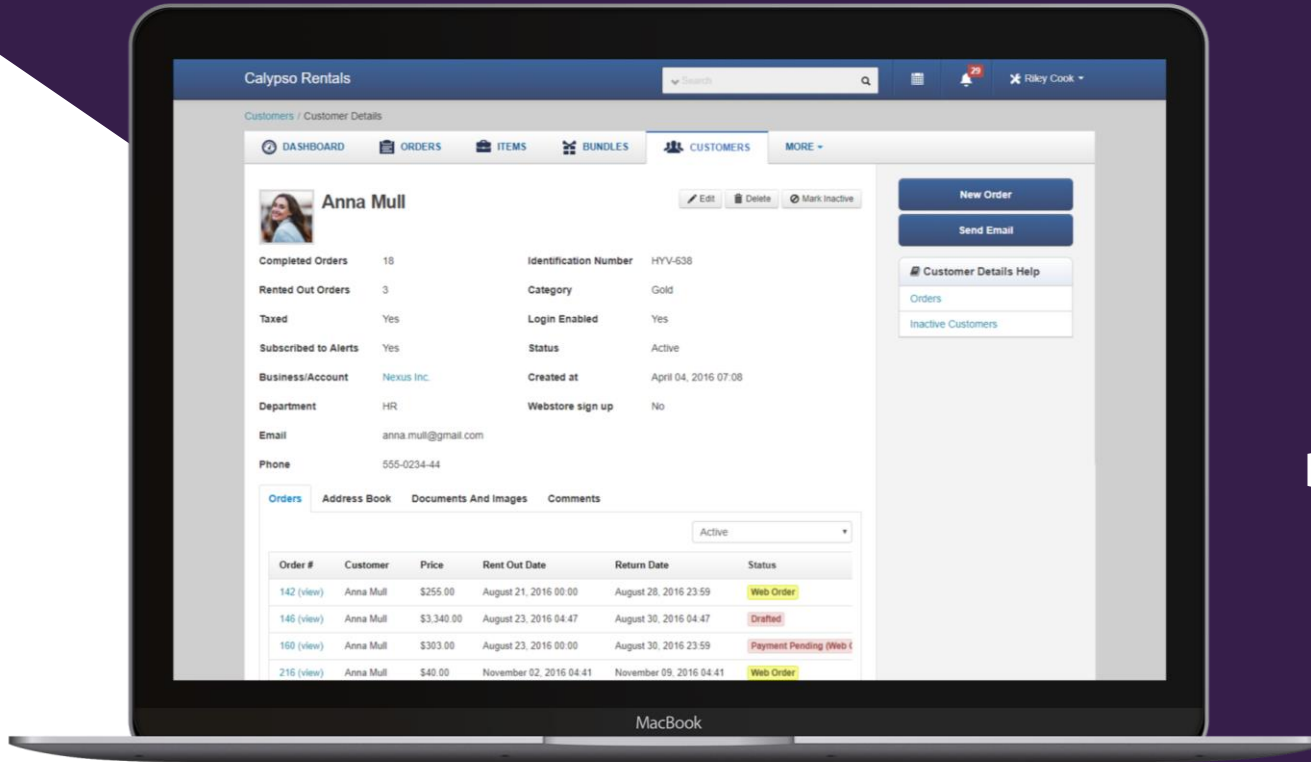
Calypso Rentals

Search

29

Riley Cook

Customers / Customer Details

DASHBOARD ORDERS ITEMS BUNDLES CUSTOMERS MORE

Anna Mull

Edit Delete Mark Inactive

| Completed Orders | 18 | Identification Number | HYV-638 |
|---|---|---|---|
| Rented Out Orders | 3 | Category | Gold |
| Taxed | Yes | Login Enabled | Yes |
| Subscribed to Alerts | Yes | Status | Active |
| Business/Account | Nexus Inc. | Created at | April 04, 2016 07:08 |
| Department | HR | Webstore sign up | No |
| Email | anna.mull@gmail.com | | |
| Phone | 555-0234-44 | | |

Orders Address Book Documents And Images Comments

Active

| Order # | Customer | Price | Rent Out Date | Return Date | Status |
|---|---|---|---|---|---|
| 142 (view) | Anna Mull | $255.00 | August 21, 2016 00:00 | August 28, 2016 23:59 | Web Order |
| 146 (view) | Anna Mull | $3,340.00 | August 23, 2016 04:47 | August 30, 2016 04:47 | Drafted |
| 160 (view) | Anna Mull | $303.00 | August 23, 2016 00:00 | August 30, 2016 23:59 | Payment Pending (Web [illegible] |
| 216 (view) | Anna Mull | $40.00 | November 02, 2016 04:41 | November 09, 2016 04:41 | Web Order |

New Order

Send Email

Customer Details Help

Orders

Inactive Customers

MacBook